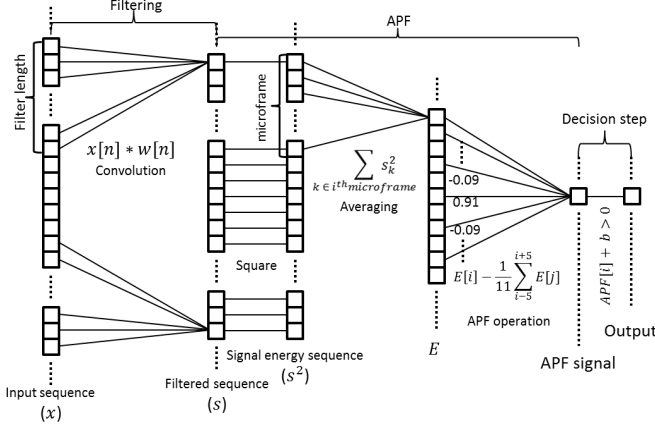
Filtering

APF

Filter length

$x[n] * w[n]$
Convolution

microframe

$\sum_{k \in i^{th} microframe} s_k^2$
Averaging

Square

Signal energy sequence
$(s^2)$

Filtered sequence
$(s)$

Input sequence
$(x)$

-0.09
0.91
-0.09

$E[i] - \frac{1}{11}\sum_{i-5}^{i+5} E[j]$

APF operation

$E$

Decision step

$APF[i] + b > 0$

Output

APF signal